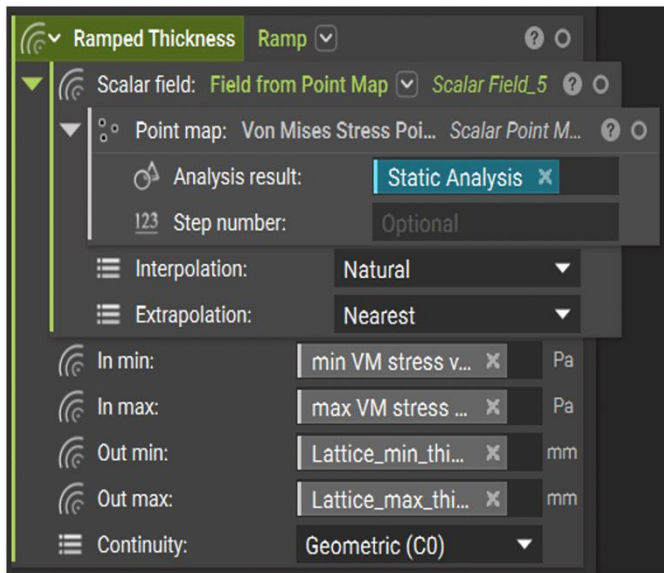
Ramped Thickness Ramp

Scalar field: Field from Point Map Scalar Field_5

Point map: Von Mises Stress Poi... Scalar Point M...

Analysis result: Static Analysis ×

123 Step number: Optional

Interpolation: Natural

Extrapolation: Nearest

In min: min VM stress v... × Pa

In max: max VM stress ... × Pa

Out min: Lattice_min_thi... × mm

Out max: Lattice_max_thi... × mm

Continuity: Geometric (C0)